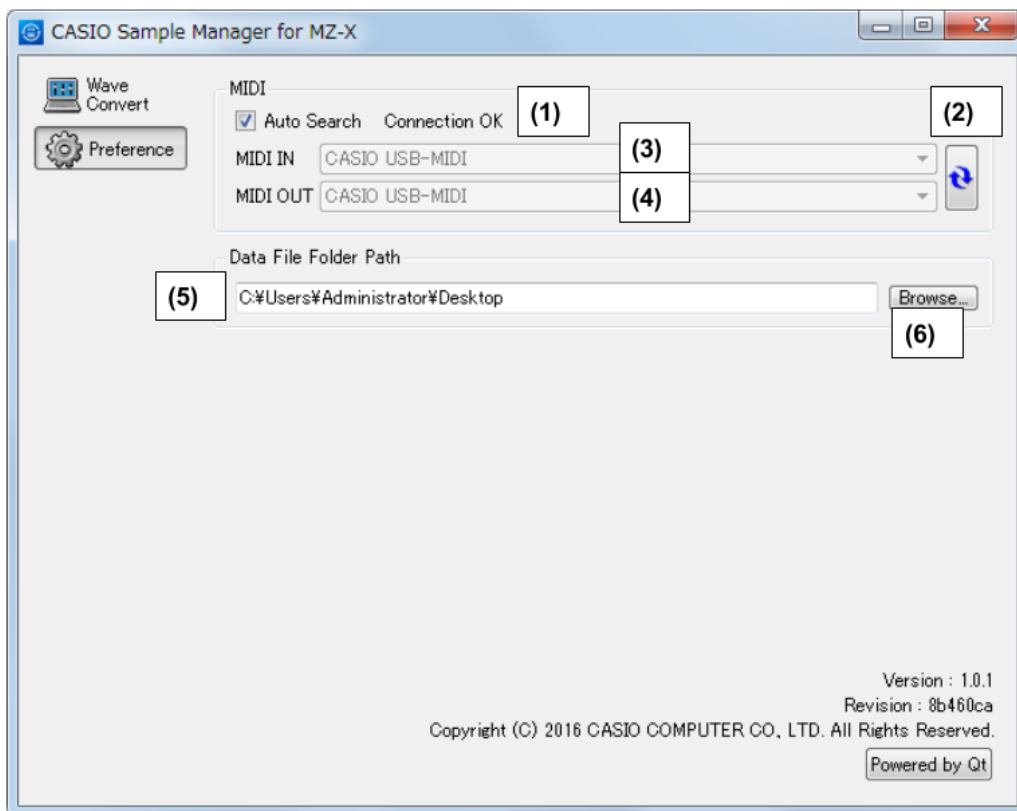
CASIO Sample Manager for MZ-X

Wave Convert

Preference

MIDI

Auto Search Connection OK (1)

(2)

MIDI IN CASIO USB-MIDI (3)

MIDI OUT CASIO USB-MIDI (4)

Data File Folder Path

(5) C:¥Users¥Administrator¥Desktop Browse...

(6)

Version : 1.0.1
Revision : 8b460ca
Copyright (C) 2016 CASIO COMPUTER CO., LTD. All Rights Reserved.

Powered by Qt